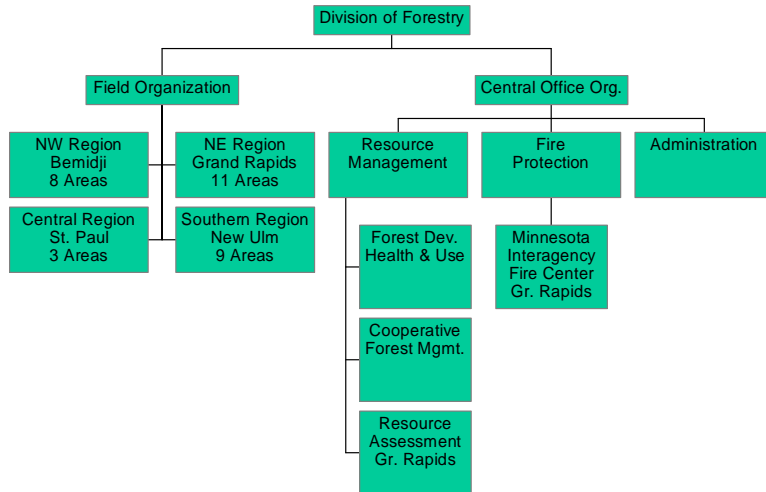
Division of Forestry

Field Organization

NW Region
Bemidji
8 Areas

NE Region
Grand Rapids
11 Areas

Central Region
St. Paul
3 Areas

Southern Region
New Ulm
9 Areas

Central Office Org.

Resource Management

Forest Dev. Health & Use

Cooperative Forest Mgmt.

Resource Assessment Gr. Rapids

Fire Protection

Minnesota Interagency Fire Center Gr. Rapids

Administration